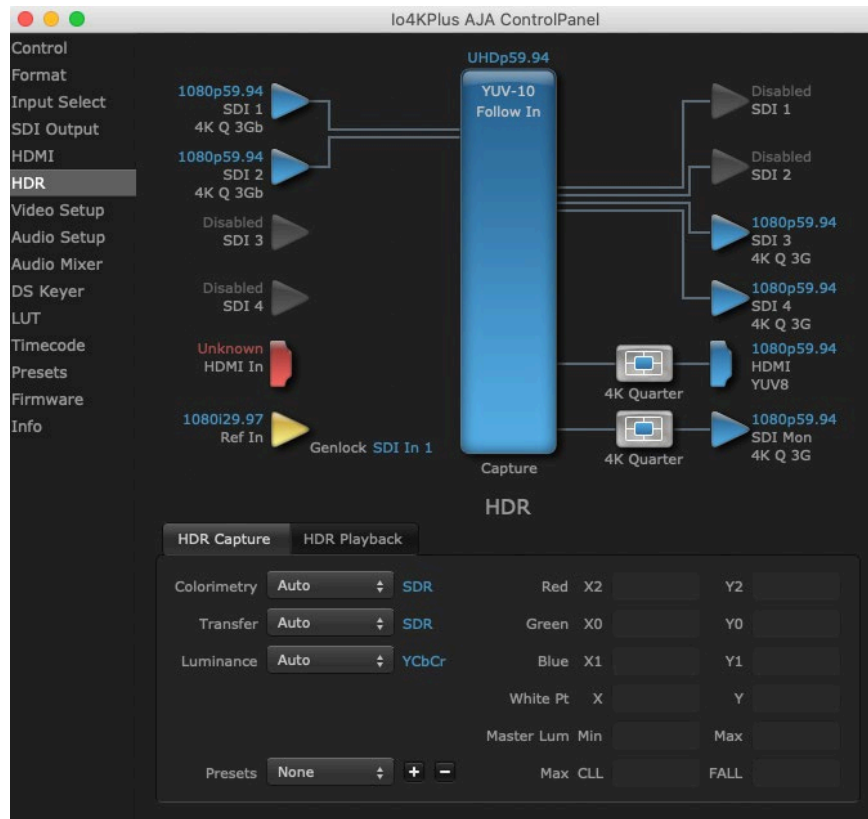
Io4KPlus AJA ControlPanel

Control
Format
Input Select
SDI Output
HDMI
HDR
Video Setup
Audio Setup
Audio Mixer
DS Keyer
LUT
Timecode
Presets
Firmware
Info

UHDp59.94
YUV-10
Follow In

1080p59.94
SDI 1
4K Q 3Gb

1080p59.94
SDI 2
4K Q 3Gb

Disabled
SDI 3

Disabled
SDI 4

Unknown
HDMI In

1080i29.97
Ref In

Genlock SDI In 1

Capture

Disabled
SDI 1

Disabled
SDI 2

1080p59.94
SDI 3
4K Q 3G

1080p59.94
SDI 4
4K Q 3G

4K Quarter

1080p59.94
HDMI
YUV8

4K Quarter

1080p59.94
SDI Mon
4K Q 3G

HDR

HDR Capture | HDR Playback

Colorimetry Auto SDR
Transfer Auto SDR
Luminance Auto YCbCr

Red X2 Y2
Green X0 Y0
Blue X1 Y1
White Pt X Y
Master Lum Min Max
Max CLL FALL

Presets None + −